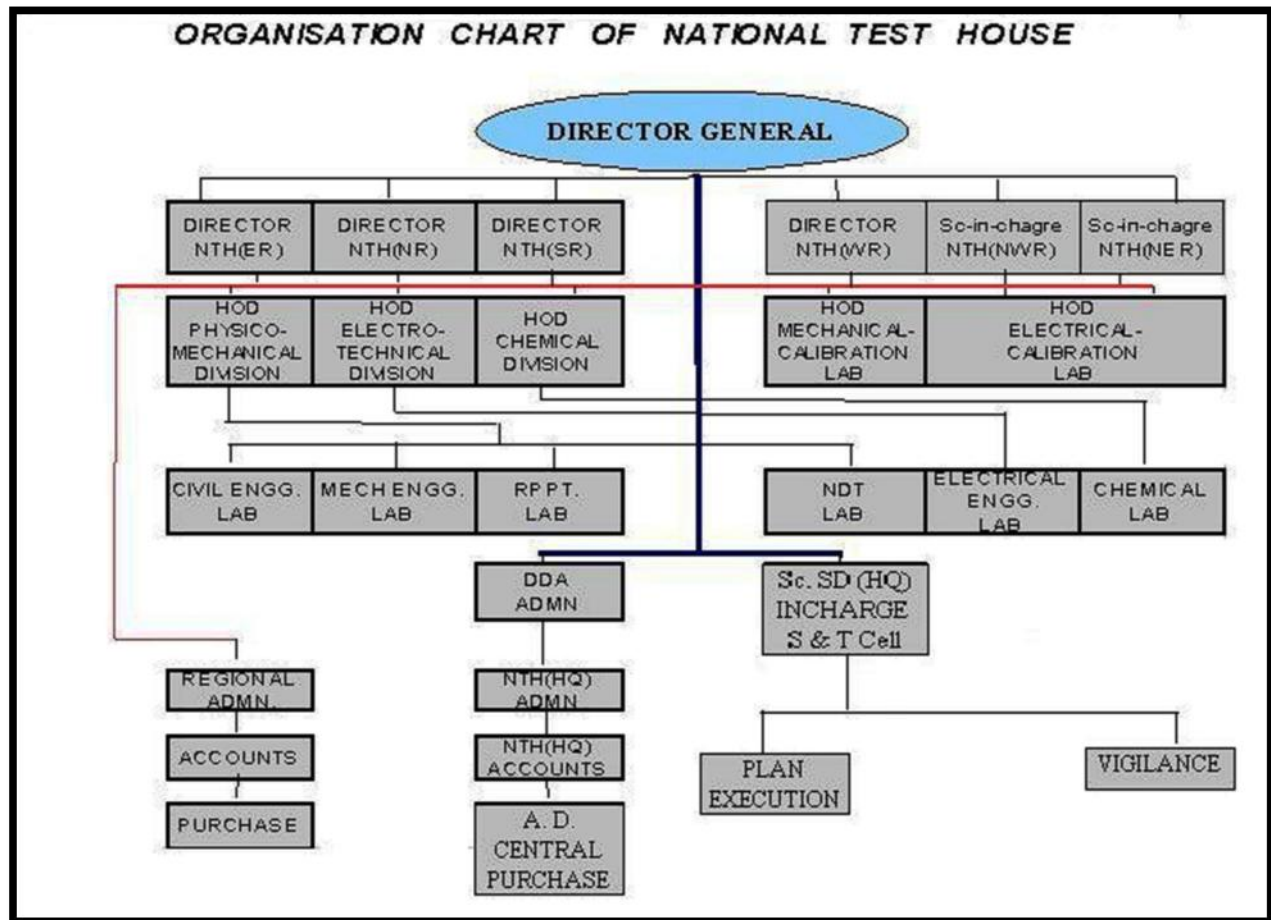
ORGANISATION CHART OF NATIONAL TEST HOUSE

DIRECTOR GENERAL

DIRECTOR NTH(ER)

DIRECTOR NTH(NR)

DIRECTOR NTH(SR)

DIRECTOR NTH(WR)

Sc-in-chagre NTH(NWR)

Sc-in-chagre NTH(NER)

HOD PHYSICO-MECHANICAL DIVISION

HOD ELECTRO-TECHNICAL DIVISION

HOD CHEMICAL DIVISION

HOD MECHANICAL-CALIBRATION LAB

HOD ELECTRICAL-CALIBRATION LAB

CIVIL ENGG. LAB

MECH ENGG. LAB

RPPT. LAB

NDT LAB

ELECTRICAL ENGG. LAB

CHEMICAL LAB

DDA ADMN

Sc. SD (HQ) INCHARGE S & T Cell

REGIONAL ADMN.

ACCOUNTS

PURCHASE

NTH(HQ) ADMN

NTH(HQ) ACCOUNTS

A. D. CENTRAL PURCHASE

PLAN EXECUTION

VIGILANCE